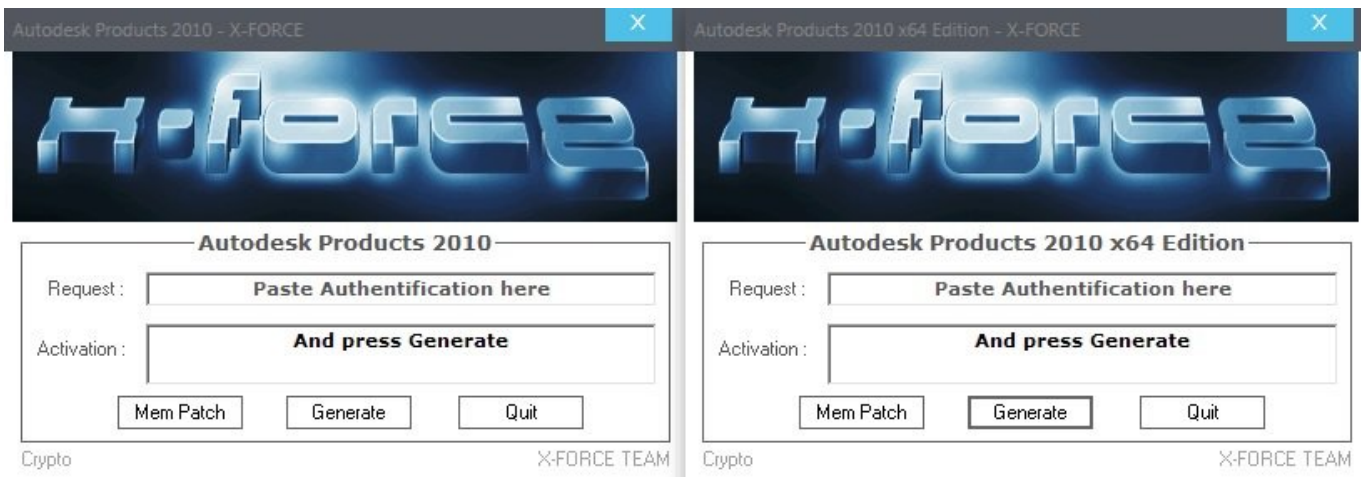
Autodesk Products 2010 - X-FORCE
X

X-FORCE

Autodesk Products 2010

Request : Paste Authentification here

Activation : And press Generate

Mem Patch
Generate
Quit

Crypto
X-FORCE TEAM

Autodesk Products 2010 x64 Edition - X-FORCE
X

X-FORCE

Autodesk Products 2010 x64 Edition

Request : Paste Authentification here

Activation : And press Generate

Mem Patch
Generate
Quit

Crypto
X-FORCE TEAM